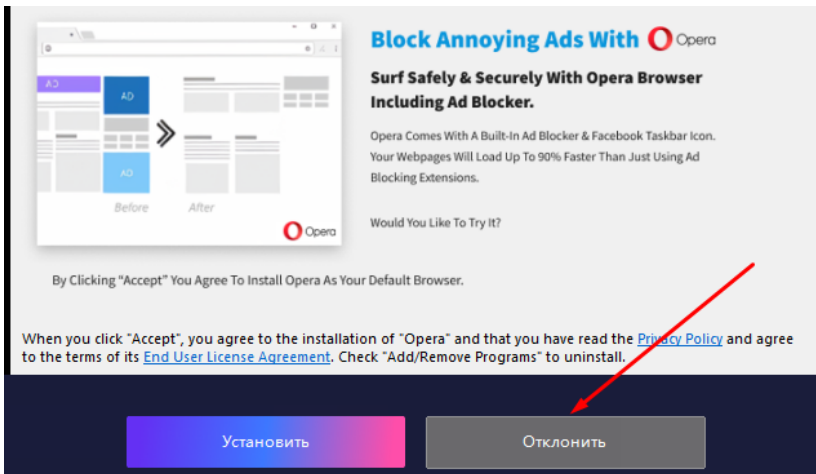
AD

AD

AD

Before

After

Opera

Block Annoying Ads With Opera

Surf Safely & Securely With Opera Browser Including Ad Blocker.

Opera Comes With A Built-In Ad Blocker & Facebook Taskbar Icon. Your Webpages Will Load Up To 90% Faster Than Just Using Ad Blocking Extensions.

Would You Like To Try It?

By Clicking "Accept" You Agree To Install Opera As Your Default Browser.

When you click "Accept", you agree to the installation of "Opera" and that you have read the Privacy Policy and agree to the terms of its End User License Agreement. Check "Add/Remove Programs" to uninstall.

Установить

Отклонить